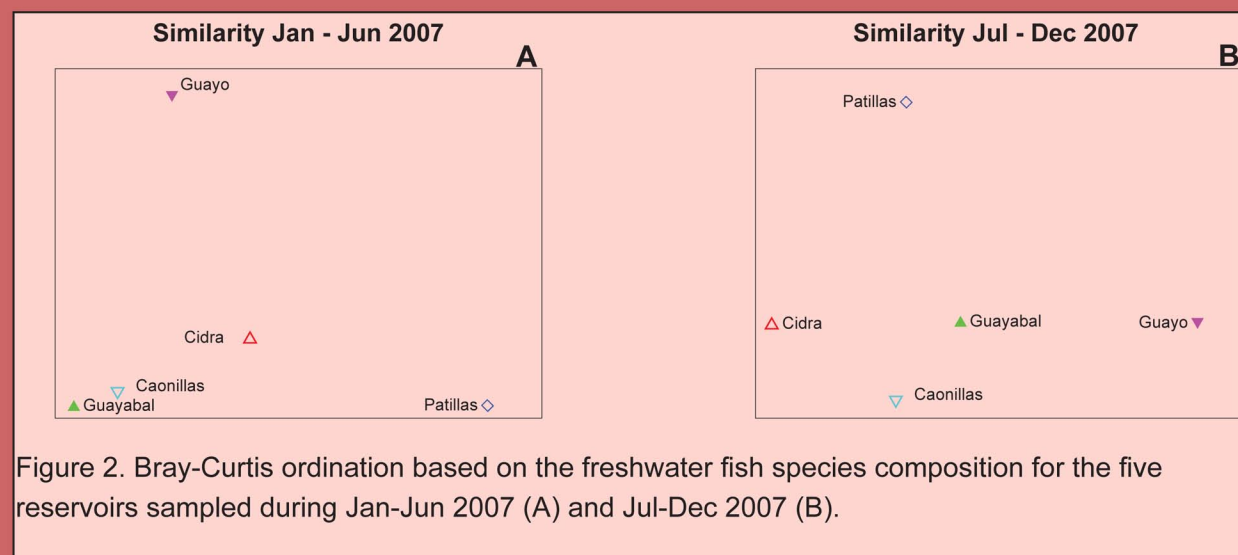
Similarity Jan - Jun 2007

A

Guayo

Cidra

Caonillas

Guayabal

Patillas

Similarity Jul - Dec 2007

B

Patillas

Cidra

Guayabal

Guayo

Caonillas

Figure 2. Bray-Curtis ordination based on the freshwater fish species composition for the five reservoirs sampled during Jan-Jun 2007 (A) and Jul-Dec 2007 (B).